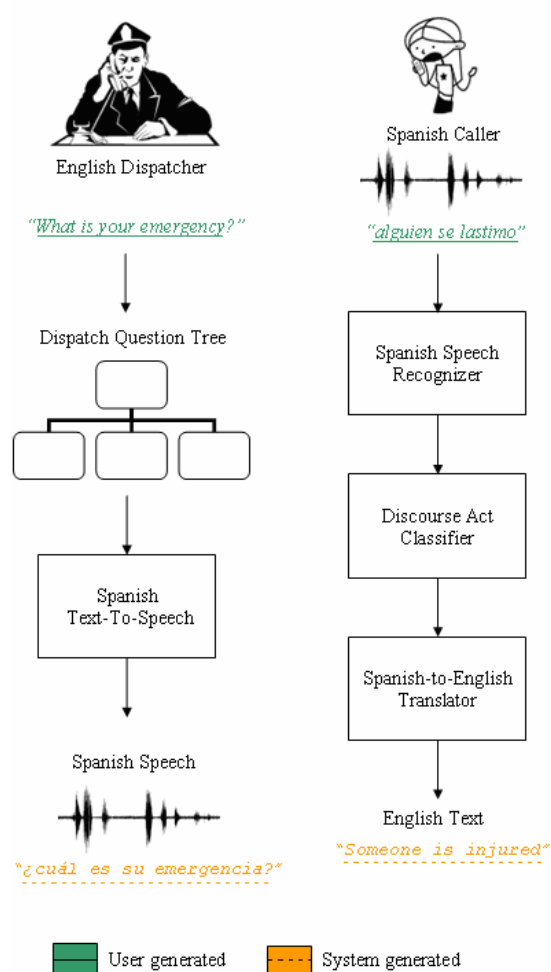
English Dispatcher

"What is your emergency?"

Dispatch Question Tree

Spanish Text-To-Speech

Spanish Speech

"¿cuál es su emergencia?"

Spanish Caller

"alguien se lastimo"

Spanish Speech Recognizer

Discourse Act Classifier

Spanish-to-English Translator

English Text

"Someone is injured"

User generated

System generated